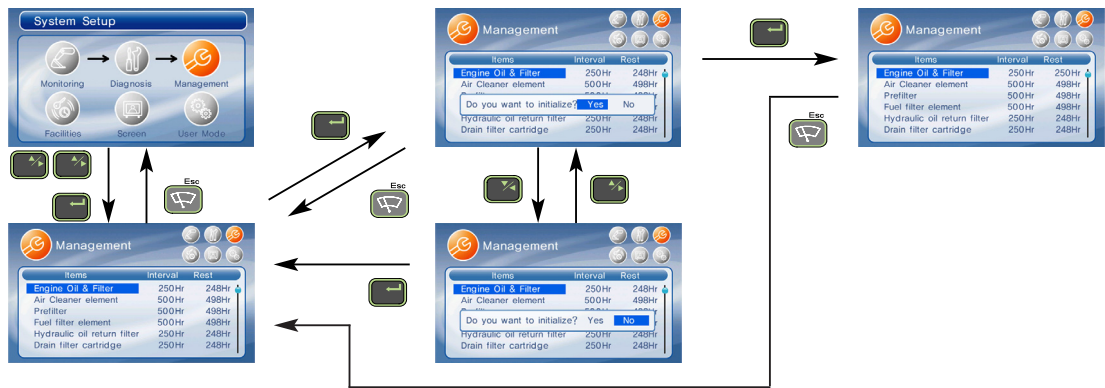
System Setup

Monitoring

Diagnosis

Management

Facilities

Screen

User Mode

Esc

Management

| Items | Interval | Rest |
|---|---|---|
| Engine Oil & Filter | 250Hr | 248Hr |
| Air Cleaner element | 500Hr | 498Hr |
| Prefilter | 500Hr | 498Hr |
| Fuel filter element | 500Hr | 498Hr |
| Hydraulic oil return filter | 250Hr | 248Hr |
| Drain filter cartridge | 250Hr | 248Hr |

Management

| Items | Interval | Rest |
|---|---|---|
| Engine Oil & Filter | 250Hr | 248Hr |
| Air Cleaner element | 500Hr | 498Hr |
| Prefilter | 500Hr | 498Hr |
| Hydraulic oil return filter | 250Hr | 248Hr |
| Drain filter cartridge | 250Hr | 248Hr |

Do you want to initialize? Yes No

Esc

Management

| Items | Interval | Rest |
|---|---|---|
| Engine Oil & Filter | 250Hr | 248Hr |
| Air Cleaner element | 500Hr | 498Hr |
| Prefilter | 500Hr | 498Hr |
| Hydraulic oil return filter | 250Hr | 248Hr |
| Drain filter cartridge | 250Hr | 248Hr |

Do you want to initialize? Yes No

Management

| Items | Interval | Rest |
|---|---|---|
| Engine Oil & Filter | 250Hr | 250Hr |
| Air Cleaner element | 500Hr | 498Hr |
| Prefilter | 500Hr | 498Hr |
| Fuel filter element | 500Hr | 498Hr |
| Hydraulic oil return filter | 250Hr | 248Hr |
| Drain filter cartridge | 250Hr | 248Hr |

Esc